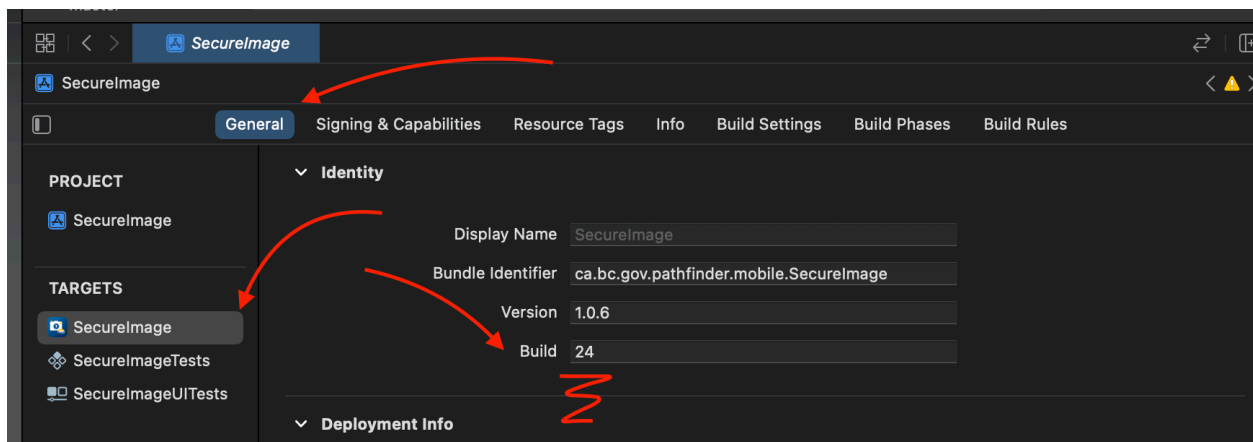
SecureImage

SecureImage

General Signing & Capabilities Resource Tags Info Build Settings Build Phases Build Rules

PROJECT

SecureImage

TARGETS

SecureImage

SecureImageTests

SecureImageUITests

Identity

Display Name SecureImage

Bundle Identifier ca.bc.gov.pathfinder.mobile.SecureImage

Version 1.0.6

Build 24

Deployment Info